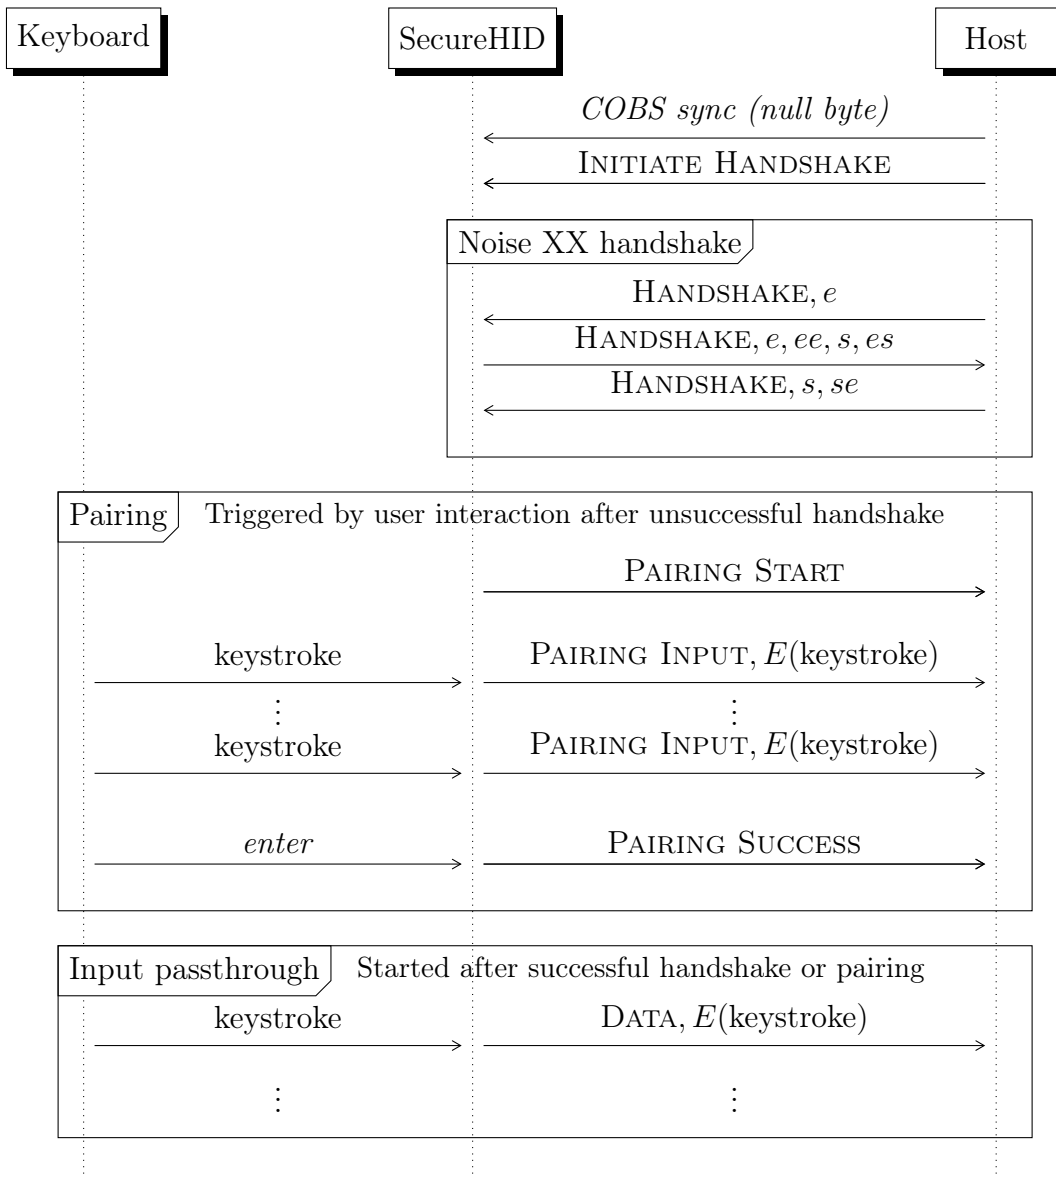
Keyboard

SecureHID

Host

*COBS sync (null byte)*

INITIATE HANDSHAKE

Noise XX handshake

HANDSHAKE, $e$

HANDSHAKE, $e, ee, s, es$

HANDSHAKE, $s, se$

Pairing

Triggered by user interaction after unsuccessful handshake

PAIRING START

keystroke

PAIRING INPUT, $E$(keystroke)

$\vdots$

$\vdots$

keystroke

PAIRING INPUT, $E$(keystroke)

*enter*

PAIRING SUCCESS

Input passthrough

Started after successful handshake or pairing

keystroke

DATA, $E$(keystroke)

$\vdots$

$\vdots$